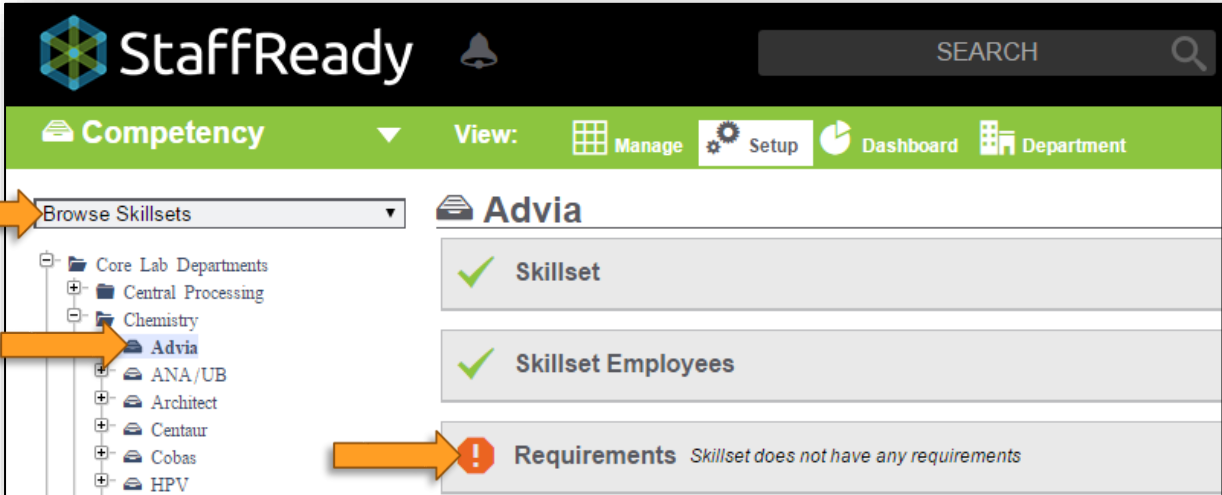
StaffReady

SEARCH

Competency

View: Manage Setup Dashboard Department

Browse Skillsets

Core Lab Departments
Central Processing
Chemistry
Advia
ANA/UB
Architect
Centaur
Cobas
HPV

Advia

Skillset

Skillset Employees

Requirements *Skillset does not have any requirements*